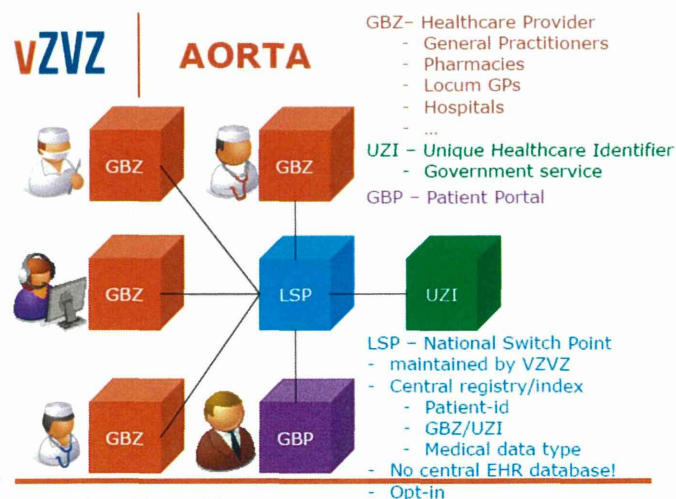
vZVZ

AORTA

GBZ– Healthcare Provider
- General Practitioners
- Pharmacies
- Locum GPs
- Hospitals
- ...

UZI – Unique Healthcare Identifier
- Government service

GBP – Patient Portal

GBZ

GBZ

GBZ

LSP

UZI

GBZ

GBP

LSP – National Switch Point
- maintained by VZVZ
- Central registry/index
  - Patient-id
  - GBZ/UZI
  - Medical data type
- No central EHR database!
- Opt-in